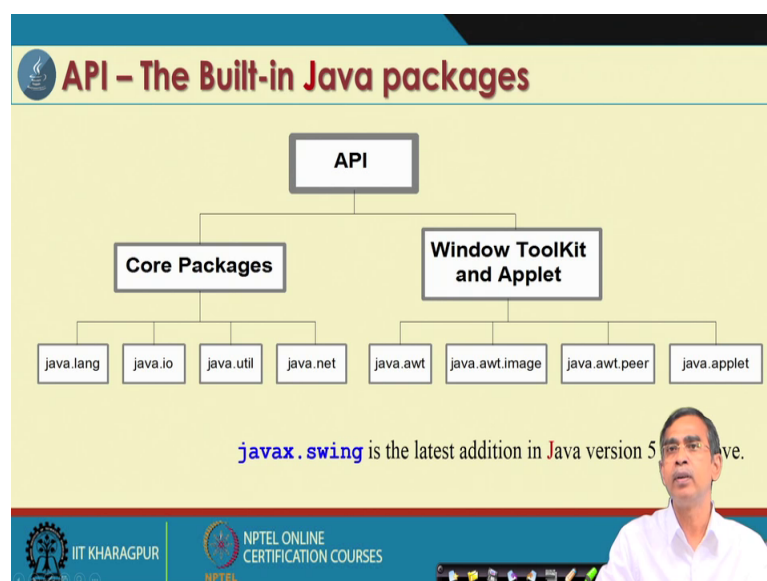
API – The Built-in Java packages

API

Core Packages

Window ToolKit and Applet

java.lang

java.io

java.util

java.net

java.awt

java.awt.image

java.awt.peer

java.applet

javax.swing is the latest addition in Java version 5 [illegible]ve.

IIT KHARAGPUR

NPTEL ONLINE CERTIFICATION COURSES

NPTEL